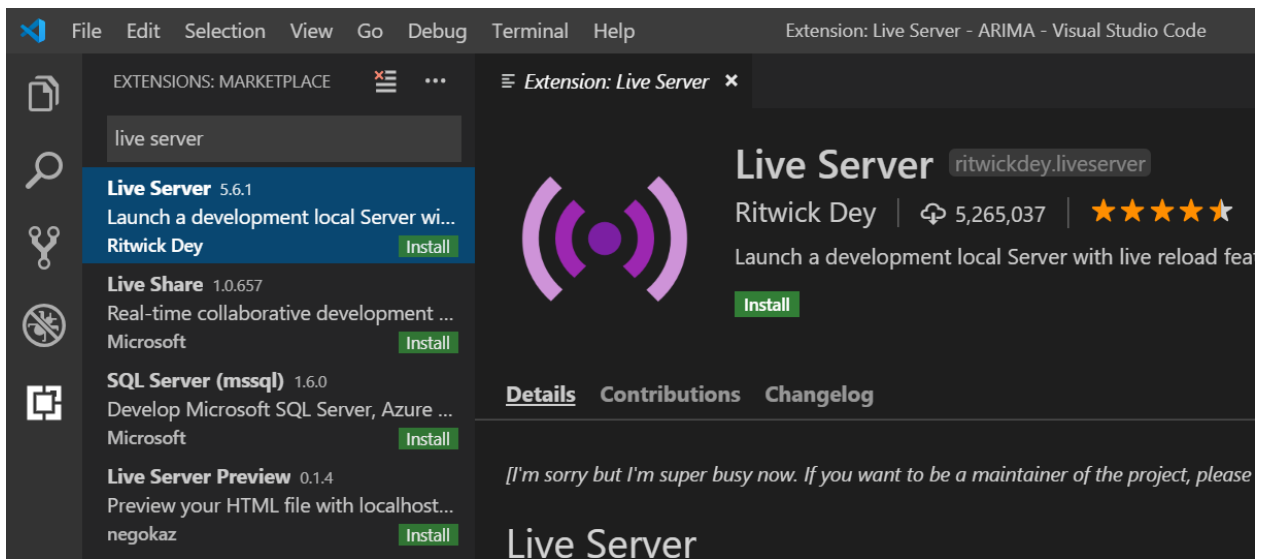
File Edit Selection View Go Debug Terminal Help Extension: Live Server - ARIMA - Visual Studio Code

EXTENSIONS: MARKETPLACE ...

live server

Live Server 5.6.1
Launch a development local Server wi...
Ritwick Dey Install

Live Share 1.0.657
Real-time collaborative development ...
Microsoft Install

SQL Server (mssql) 1.6.0
Develop Microsoft SQL Server, Azure ...
Microsoft Install

Live Server Preview 0.1.4
Preview your HTML file with localhost...
negokaz Install

Extension: Live Server ×

Live Server ritwickdey.liveserver
Ritwick Dey | 5,265,037 | ★★★★★
Launch a development local Server with live reload fea
Install

Details Contributions Changelog

[I'm sorry but I'm super busy now. If you want to be a maintainer of the project, please

Live Server